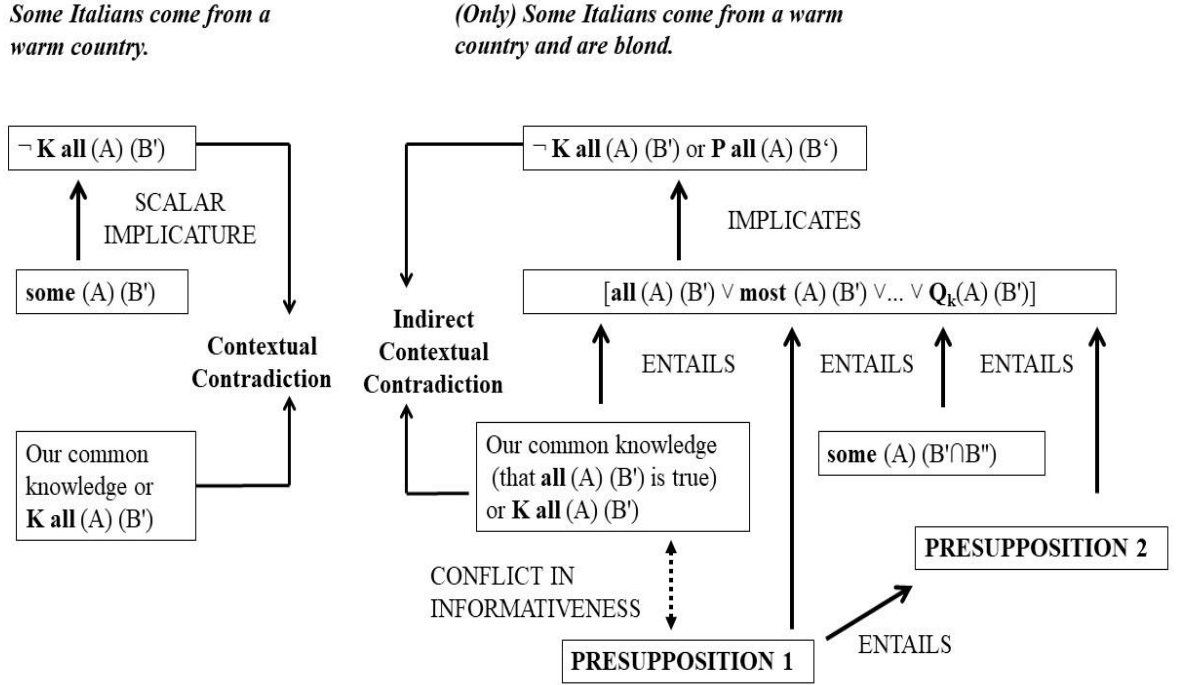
Some Italians come from a warm country.

(Only) Some Italians come from a warm country and are blond.

¬ K all (A) (B')

SCALAR IMPLICATURE

some (A) (B')

Contextual Contradiction

Our common knowledge or K all (A) (B')

¬ K all (A) (B') or P all (A) (B')

IMPLICATES

[all (A) (B') ∨ most (A) (B') ∨... ∨ $Q_k$(A) (B')]

Indirect Contextual Contradiction

ENTAILS

ENTAILS

ENTAILS

Our common knowledge (that all (A) (B') is true) or K all (A) (B')

some (A) (B'∩B")

PRESUPPOSITION 2

CONFLICT IN INFORMATIVENESS

PRESUPPOSITION 1

ENTAILS